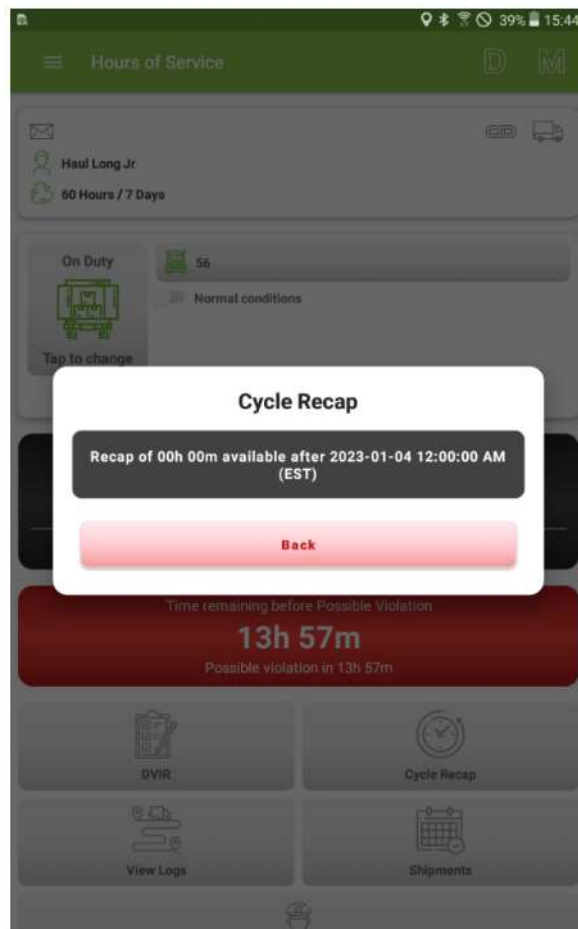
39% 15:44

Hours of Service

D M

Haul Long Jr

60 Hours / 7 Days

On Duty

Tap to change

56

Normal conditions

Cycle Recap

Recap of 00h 00m available after 2023-01-04 12:00:00 AM (EST)

Back

Time remaining before Possible Violation

13h 57m

Possible violation in 13h 57m

DVIR

Cycle Recap

View Logs

Shipments